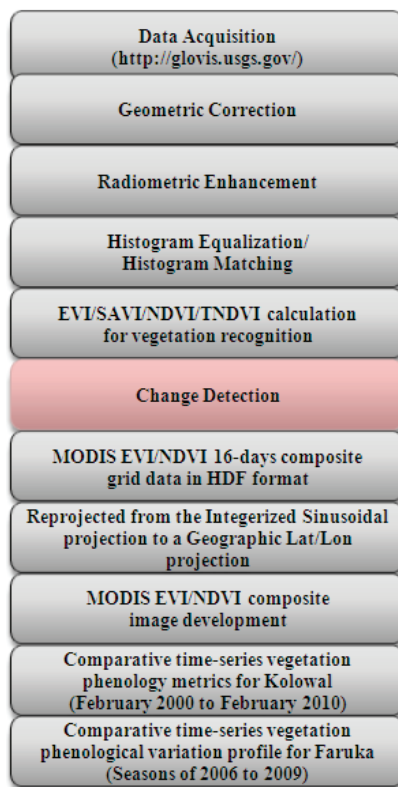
Data Acquisition
(http://glovis.usgs.gov/)

Geometric Correction

Radiometric Enhancement

Histogram Equalization/
Histogram Matching

EVI/SAVI/NDVI/TNDVI calculation
for vegetation recognition

Change Detection

MODIS EVI/NDVI 16-days composite
grid data in HDF format

Reprojected from the Integerized Sinusoidal
projection to a Geographic Lat/Lon
projection

MODIS EVI/NDVI composite
image development

Comparative time-series vegetation
phenology metrics for Kolowal
(February 2000 to February 2010)

Comparative time-series vegetation
phenological variation profile for Faruka
(Seasons of 2006 to 2009)